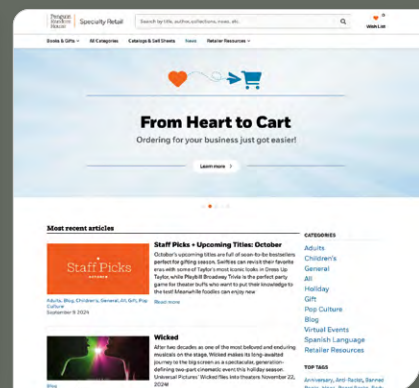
Penguin Random House | Specialty Retail

Search by title, author, collections, isses, etc.

Wish List

Books & Gifts ∨ All Categories Catalogs & Sell Sheets News Retailer Resources ∨

From Heart to Cart

Ordering for your business just got easier!

Learn more >

Most recent articles

Staff Picks

Adults, Blog, Children's, General, All, Gift, Pop Culture
September 9, 2024

Staff Picks + Upcoming Titles: October

October's upcoming titles are full of soon-to-be bestsellers perfect for gifting season. Swifties can revisit their favorite eras with some of Taylor's most iconic looks in Dress Up Taylor, while Playbill Broadway Trivia is the perfect party game for theater buffs who want to put their knowledge to the test! Meanwhile foodies can enjoy new

Read more

Wicked

Blog

After two decades as one of the most beloved and enduring musicals on the stage, Wicked makes its long-awaited journey to the big screen as a spectacular, generation-defining two-part cinematic event this holiday season. Universal Pictures' Wicked flies into theaters November 22, 2024!

CATEGORIES

Adults
Children's
General
All
Holiday
Gift
Pop Culture
Blog
Virtual Events
Spanish Language
Retailer Resources

TOP TAGS

Anniversary, Anti-Racist, Banned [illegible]